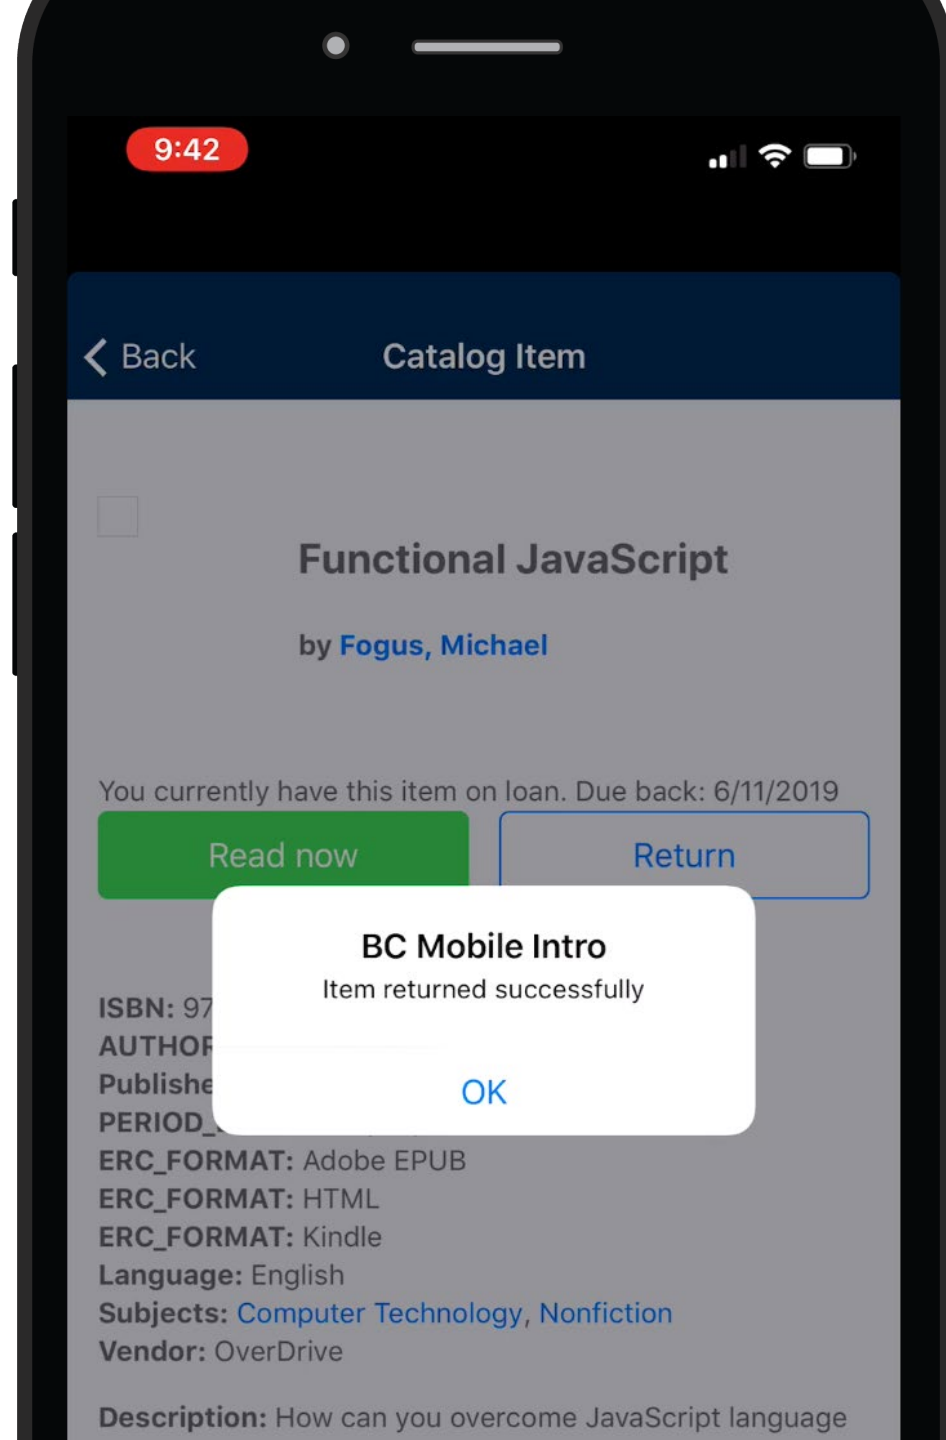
9:42

Back

Catalog Item

Functional JavaScript

by Fogus, Michael

You currently have this item on loan. Due back: 6/11/2019

Read now

Return

BC Mobile Intro
Item returned successfully

OK

ISBN: 97
AUTHOR
Publishe
PERIOD_
ERC_FORMAT: Adobe EPUB
ERC_FORMAT: HTML
ERC_FORMAT: Kindle
Language: English
Subjects: Computer Technology, Nonfiction
Vendor: OverDrive

Description: How can you overcome JavaScript language